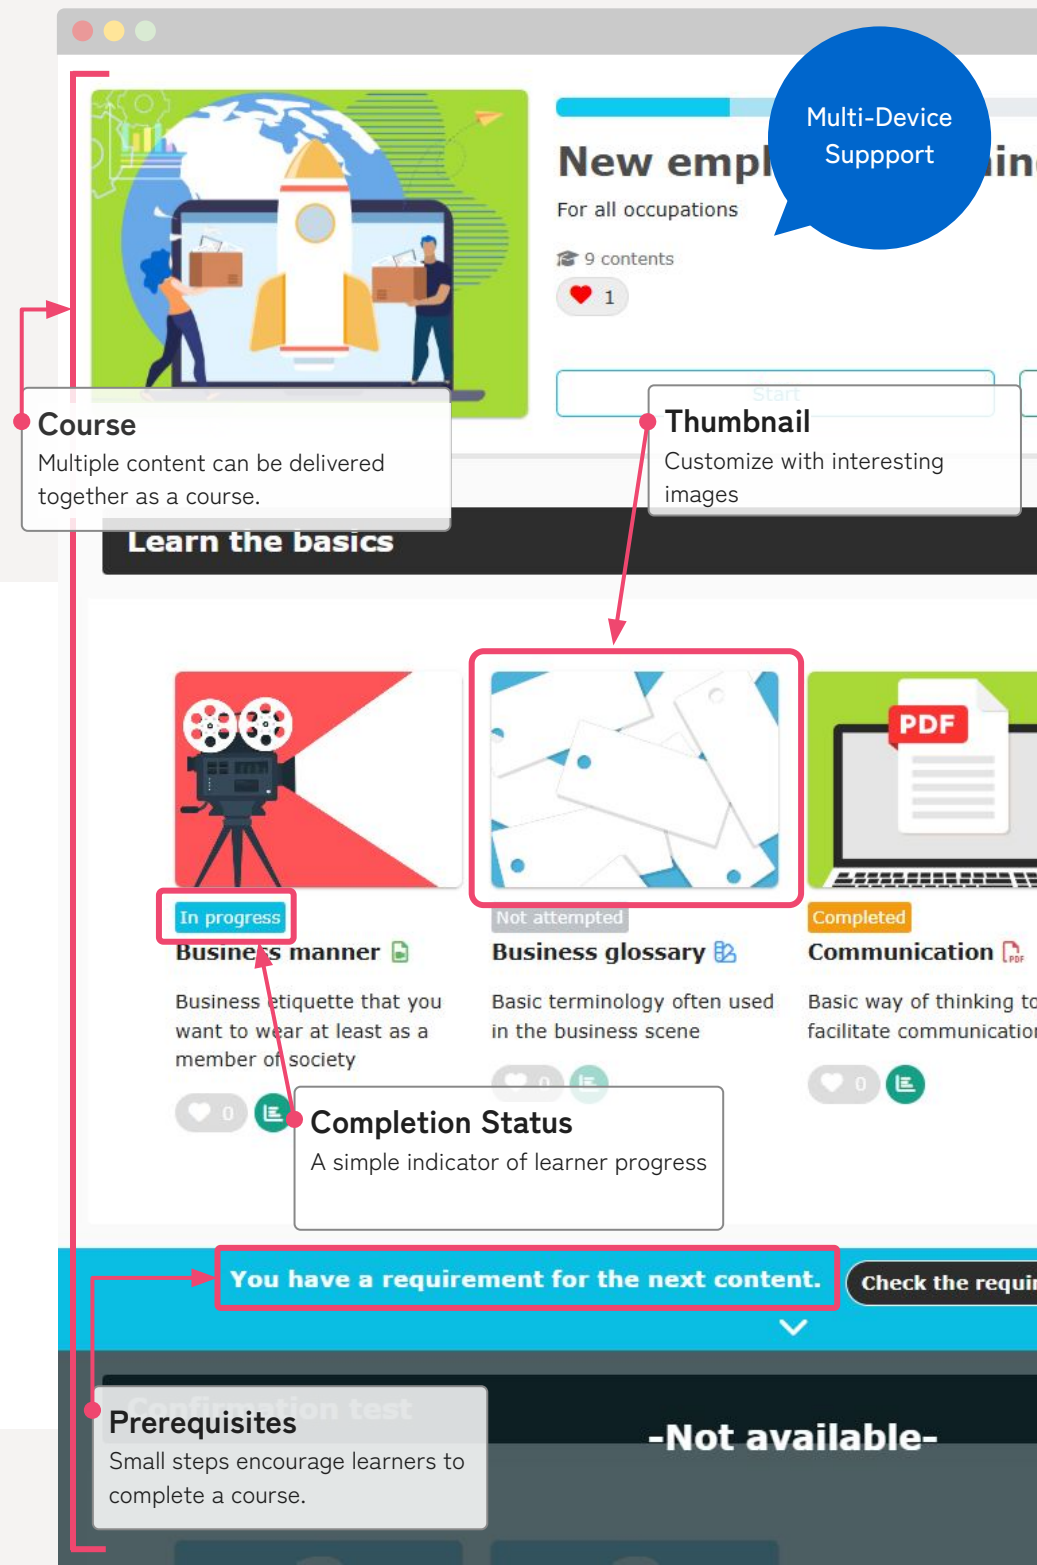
Multi-Device Suppport

New empl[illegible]

For all occupations

9 contents

1

Start

Course
Multiple content can be delivered together as a course.

Thumbnail
Customize with interesting images

Learn the basics

PDF

In progress
Business manner

Business etiquette that you want to wear at least as a member of society

0

Not attempted
Business glossary

Basic terminology often used in the business scene

0

Completed
Communication

Basic way of thinking to facilitate communication

0

Completion Status
A simple indicator of learner progress

You have a requirement for the next content.

Check the requi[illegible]

Confirmation test

-Not available-

Prerequisites
Small steps encourage learners to complete a course.